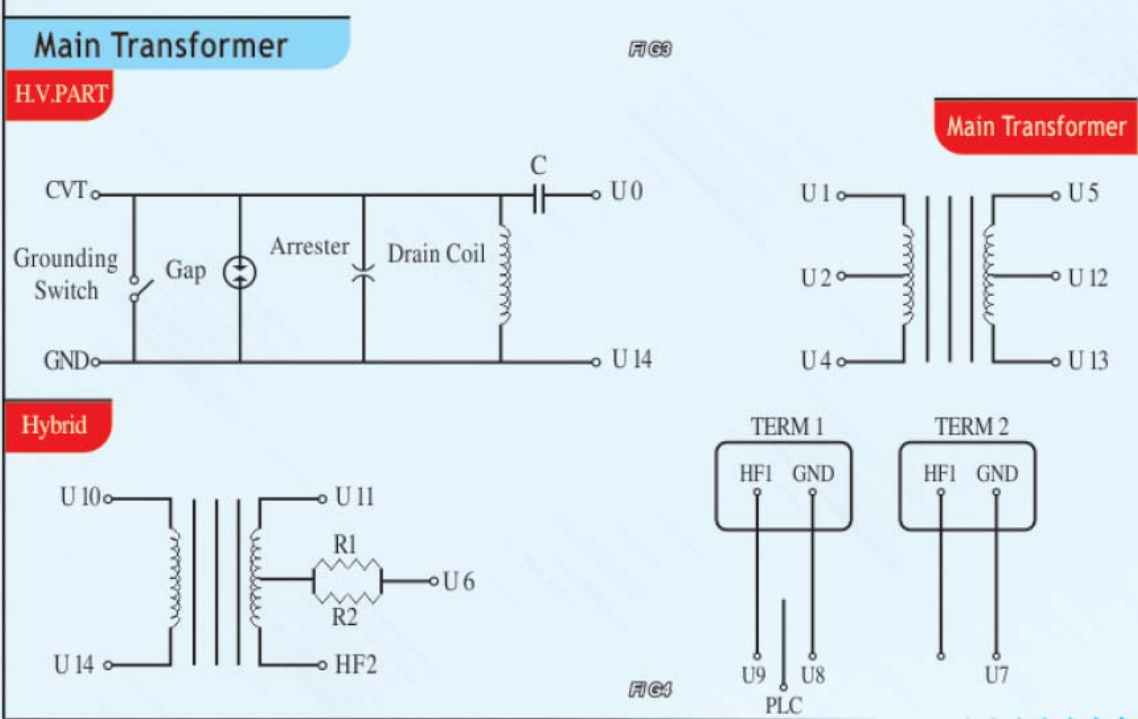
Main Transformer

FIG3

H.V.PART

CVT

C

U 0

Grounding Switch

Gap

Arrester

Drain Coil

GND

U 14

Main Transformer

U 1

U 5

U 2

U 12

U 4

U 13

Hybrid

U 10

U 11

R1

U 6

R2

U 14

HF2

TERM 1

HF1

GND

TERM 2

HF1

GND

U9

U8

U7

PLC

FIG4